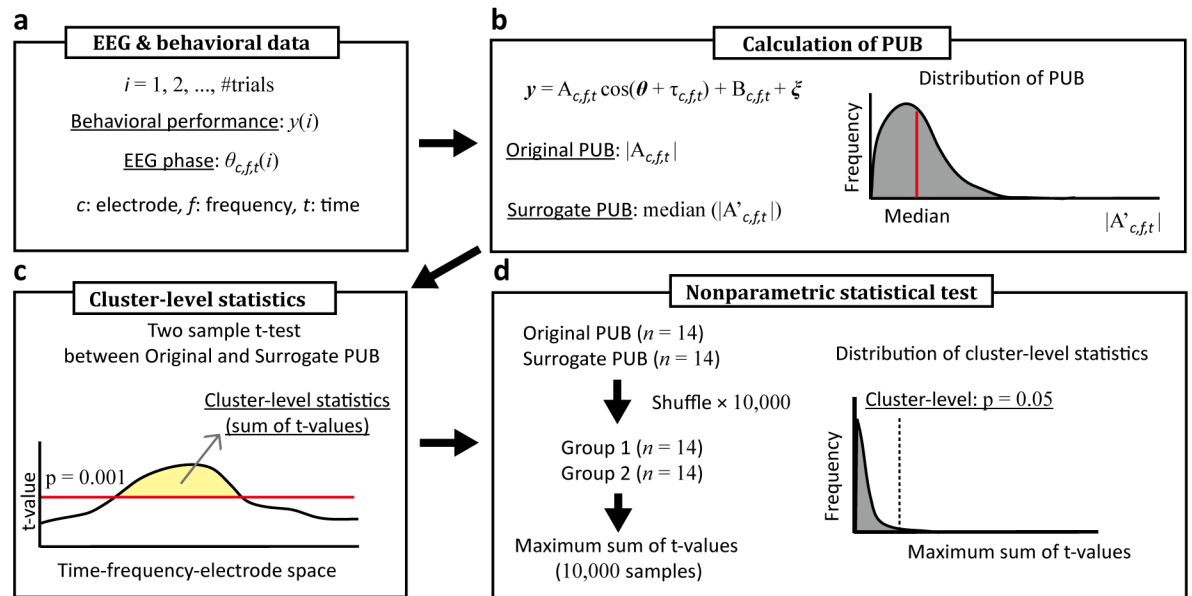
a

EEG & behavioral data

$i = 1, 2, ..., \#\text{trials}$

Behavioral performance: $y(i)$

EEG phase: $\theta_{c,f,t}(i)$

$c$: electrode, $f$: frequency, $t$: time

b

Calculation of PUB

$\boldsymbol{y} = A_{c,f,t}\cos(\boldsymbol{\theta} + \tau_{c,f,t}) + B_{c,f,t} + \boldsymbol{\xi}$

Original PUB: $|A_{c,f,t}|$

Surrogate PUB: median $(|A'_{c,f,t}|)$

Distribution of PUB

Frequency

Median

$|A'_{c,f,t}|$

c

Cluster-level statistics

Two sample t-test between Original and Surrogate PUB

Cluster-level statistics (sum of t-values)

p = 0.001

t-value

Time-frequency-electrode space

d

Nonparametric statistical test

Original PUB ($n$ = 14)
Surrogate PUB ($n$ = 14)

Shuffle × 10,000

Group 1 ($n$ = 14)
Group 2 ($n$ = 14)

Maximum sum of t-values (10,000 samples)

Distribution of cluster-level statistics

Cluster-level: p = 0.05

Frequency

Maximum sum of t-values